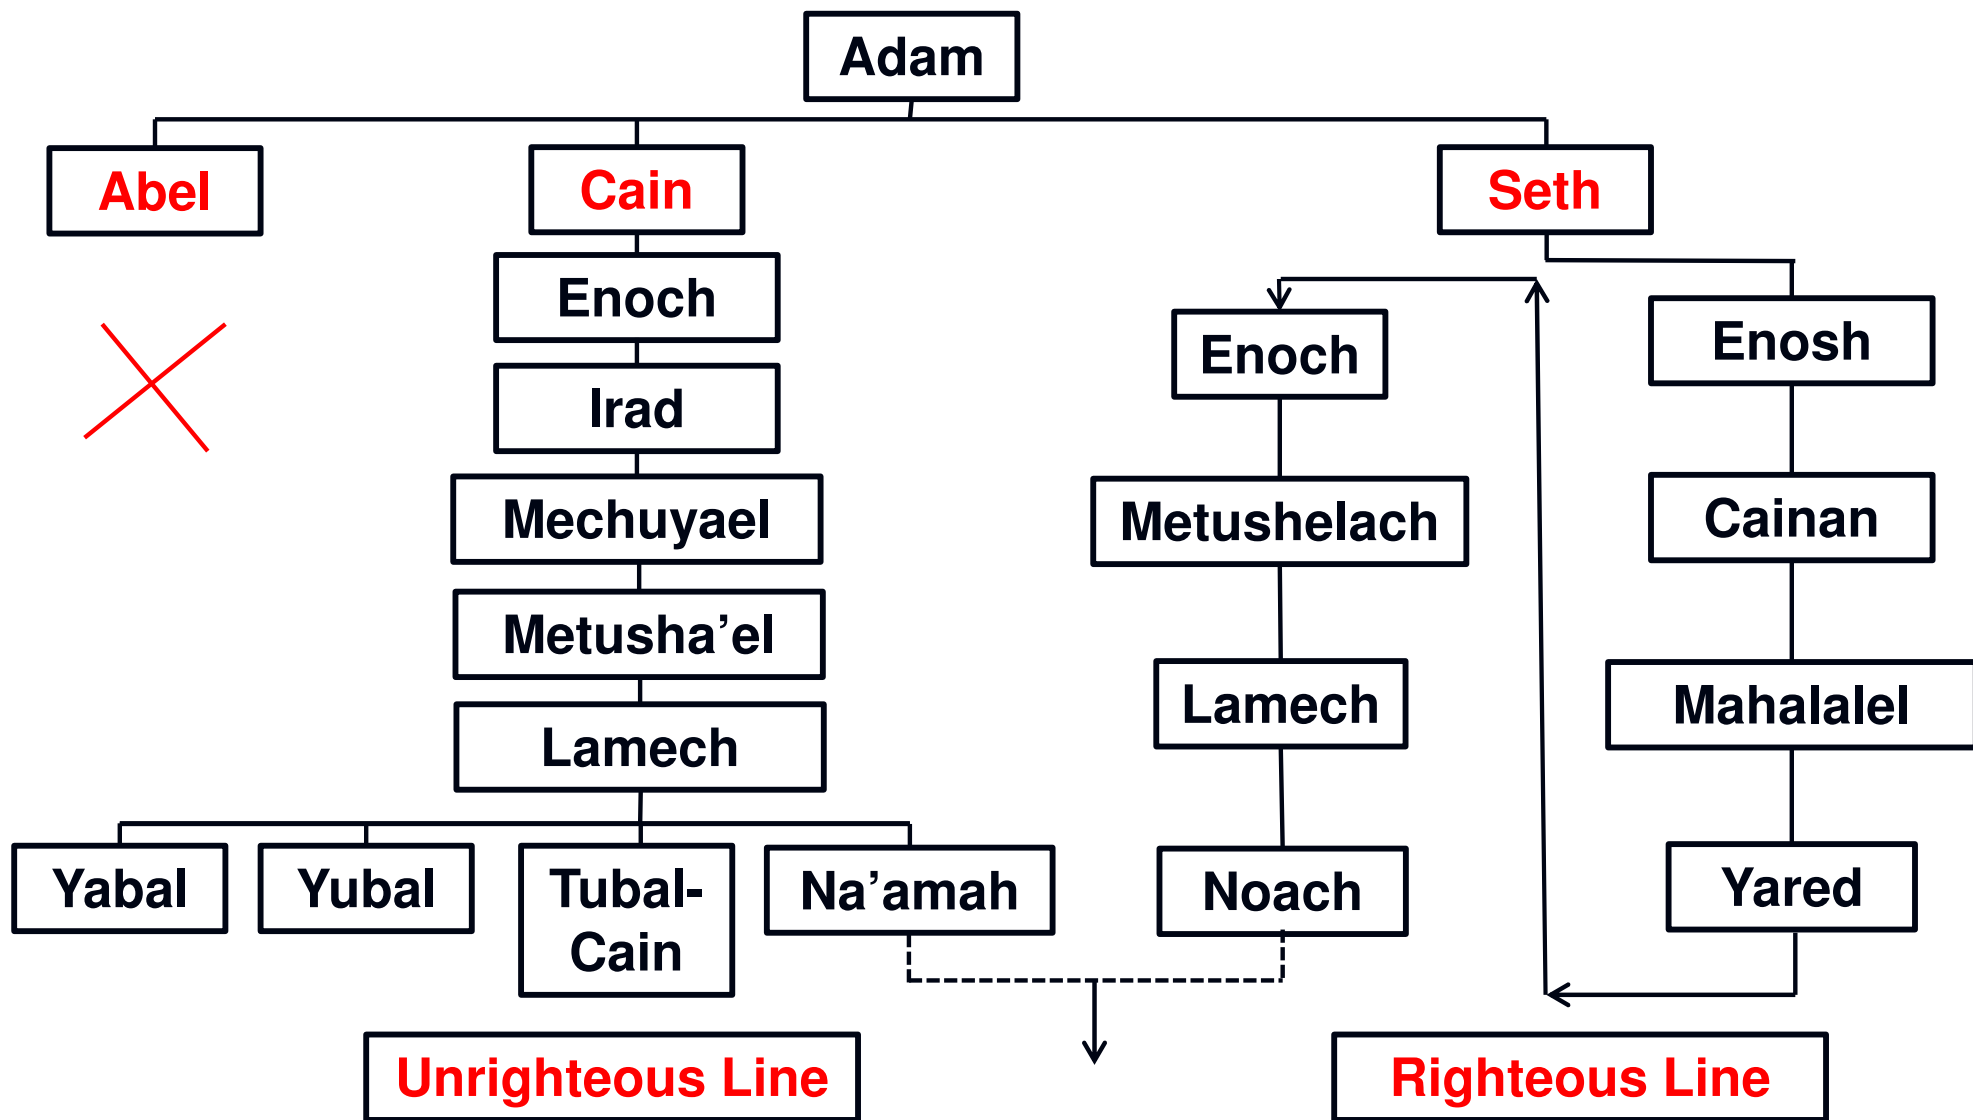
Adam

Abel

Cain

Enoch

Irad

Mechuyael

Metusha’el

Lamech

Yabal

Yubal

Tubal-Cain

Na’amah

Seth

Enosh

Cainan

Mahalalel

Yared

Enoch

Metushelach

Lamech

Noach

Unrighteous Line

Righteous Line